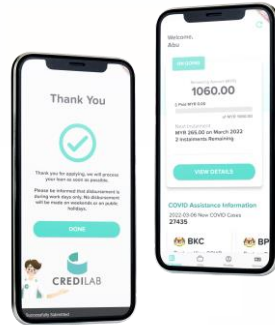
Thank You

Thank you for applying, we will process your loan as soon as possible.

Please be informed that disbursement is during work days only. No disbursement will be made on weekends or on public holidays.

DONE

CREDILAB

Successfully Submitted

Welcome,
Abu

ONGOING

1060.00

MYR 265.00 on March 2022
3 Instalments Remaining

VIEW DETAILS

COVID Assistance Information
2022-03-06 New COVID Cases
27435

BKC

BP